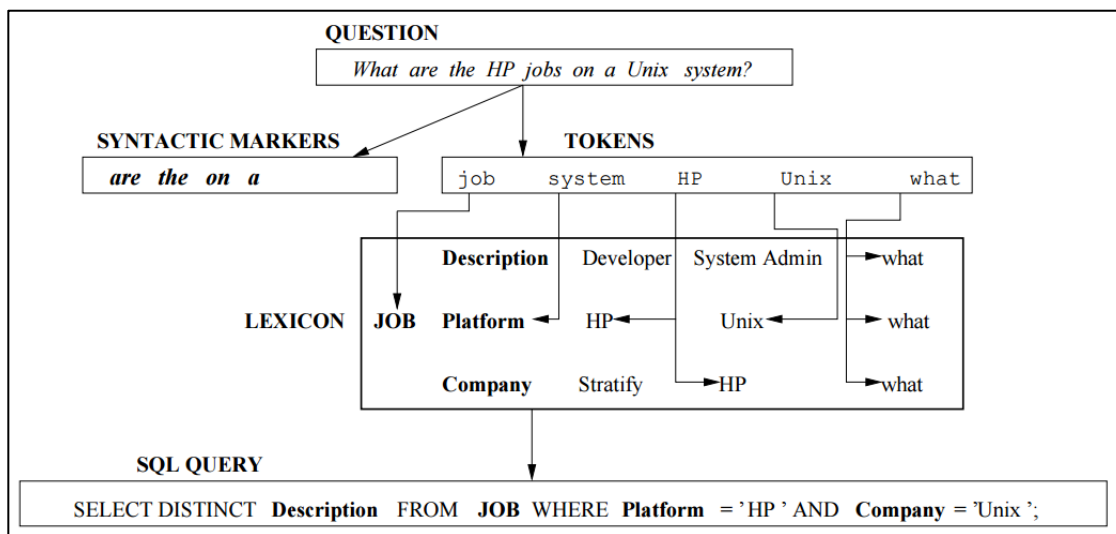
QUESTION

What are the HP jobs on a Unix system?

SYNTACTIC MARKERS

are the on a

TOKENS

job system HP Unix what

LEXICON JOB

Description Developer System Admin what

Platform HP Unix what

Company Stratify HP what

SQL QUERY

SELECT DISTINCT Description FROM JOB WHERE Platform = ' HP ' AND Company = 'Unix ';